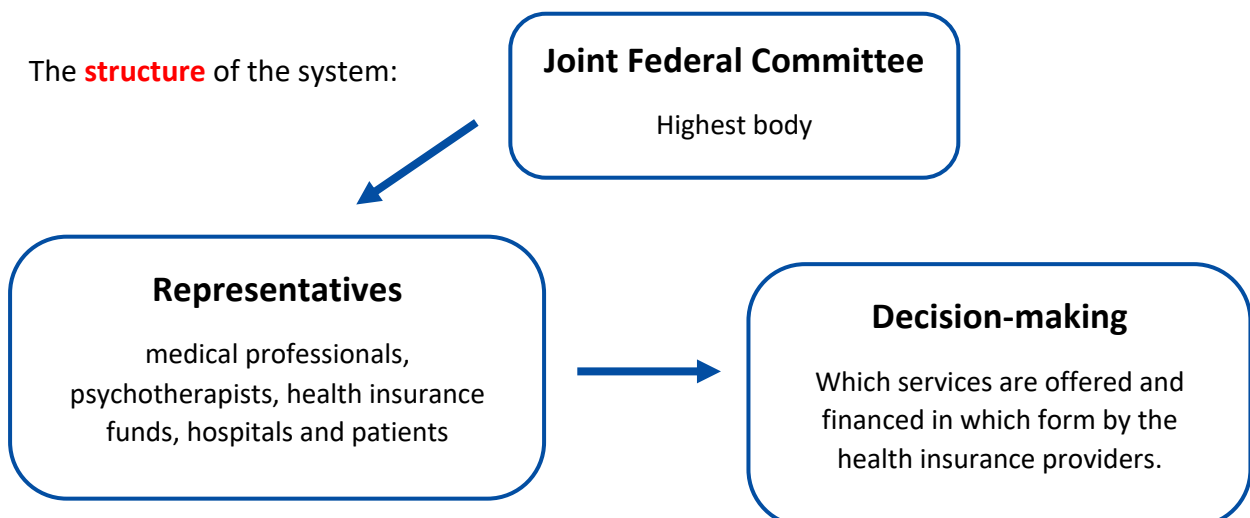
The **structure** of the system:

**Joint Federal Committee**

Highest body

**Representatives**

medical professionals, psychotherapists, health insurance funds, hospitals and patients

**Decision-making**

Which services are offered and financed in which form by the health insurance providers.